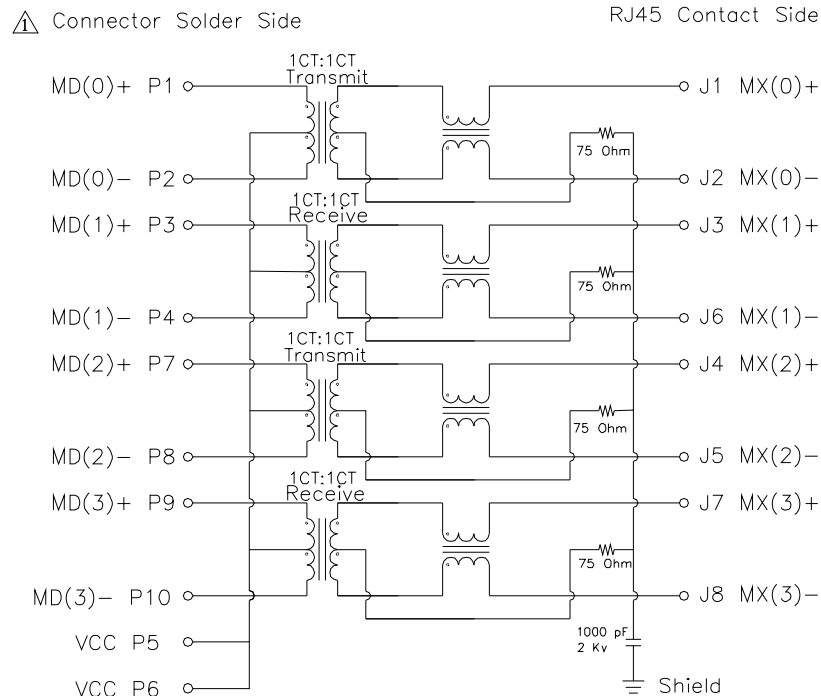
1 Connector Solder Side

RJ45 Contact Side

1CT:1CT
Transmit

MD(0)+ P1

J1 MX(0)+

75 Ohm

MD(0)− P2

J2 MX(0)−

1CT:1CT
Receive

MD(1)+ P3

J3 MX(1)+

75 Ohm

MD(1)− P4

J6 MX(1)−

1CT:1CT
Transmit

MD(2)+ P7

J4 MX(2)+

75 Ohm

MD(2)− P8

J5 MX(2)−

1CT:1CT
Receive

MD(3)+ P9

J7 MX(3)+

75 Ohm

MD(3)− P10

J8 MX(3)−

VCC P5

1000 pF
2 Kv

VCC P6

Shield